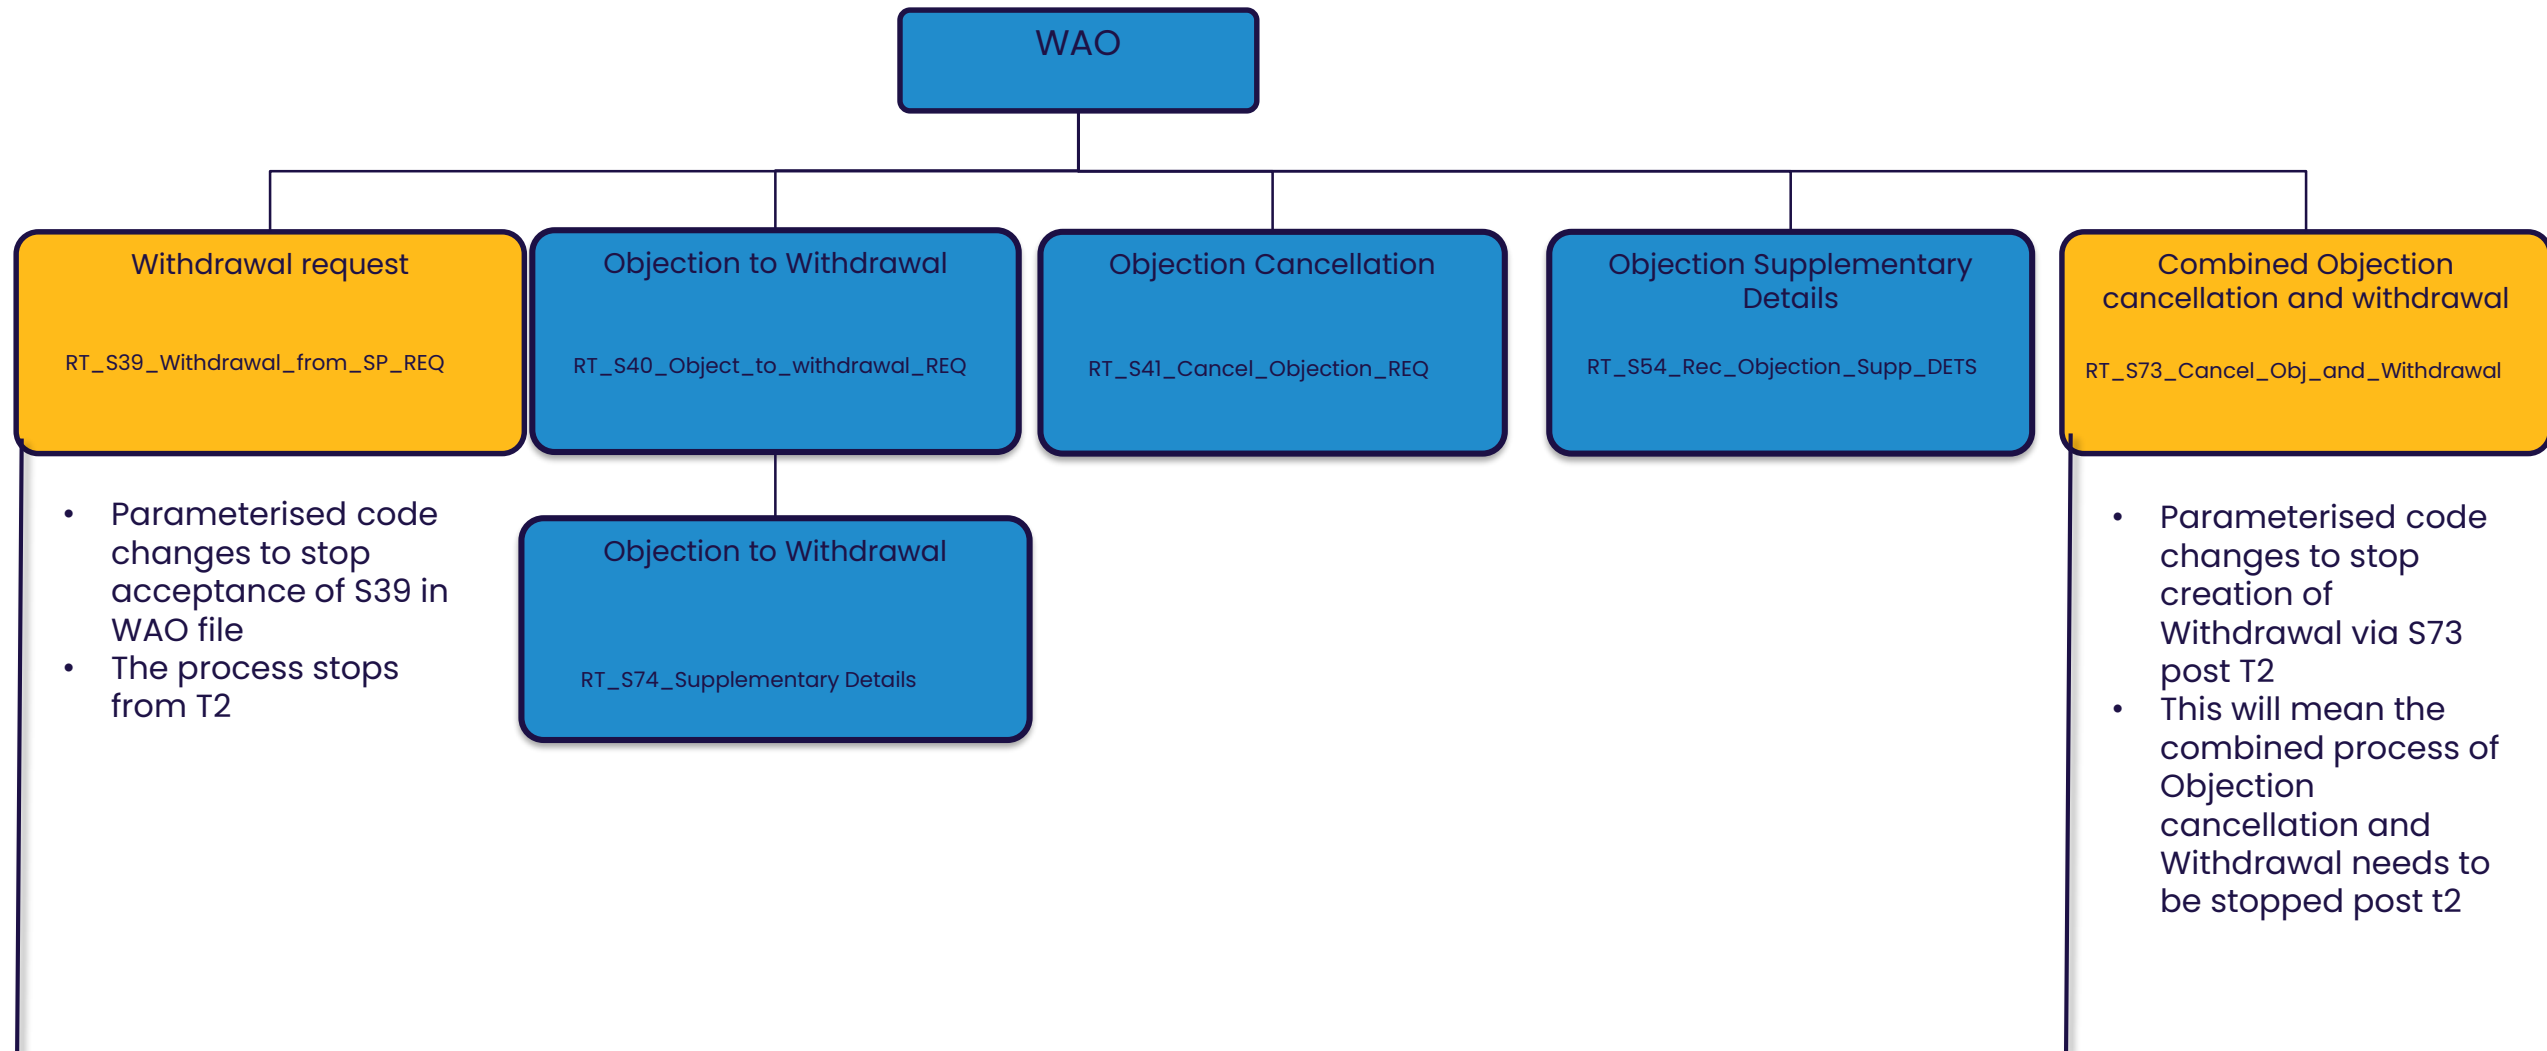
WAO

Withdrawal request

RT_S39_Withdrawal_from_SP_REQ

Objection to Withdrawal

RT_S40_Object_to_withdrawal_REQ

Objection Cancellation

RT_S41_Cancel_Objection_REQ

Objection Supplementary Details

RT_S54_Rec_Objection_Supp_DETS

Combined Objection cancellation and withdrawal

RT_S73_Cancel_Obj_and_Withdrawal

- Parameterised code changes to stop acceptance of S39 in WAO file
- The process stops from T2

Objection to Withdrawal

RT_S74_Supplementary Details

- Parameterised code changes to stop creation of Withdrawal via S73 post T2
- This will mean the combined process of Objection cancellation and Withdrawal needs to be stopped post t2